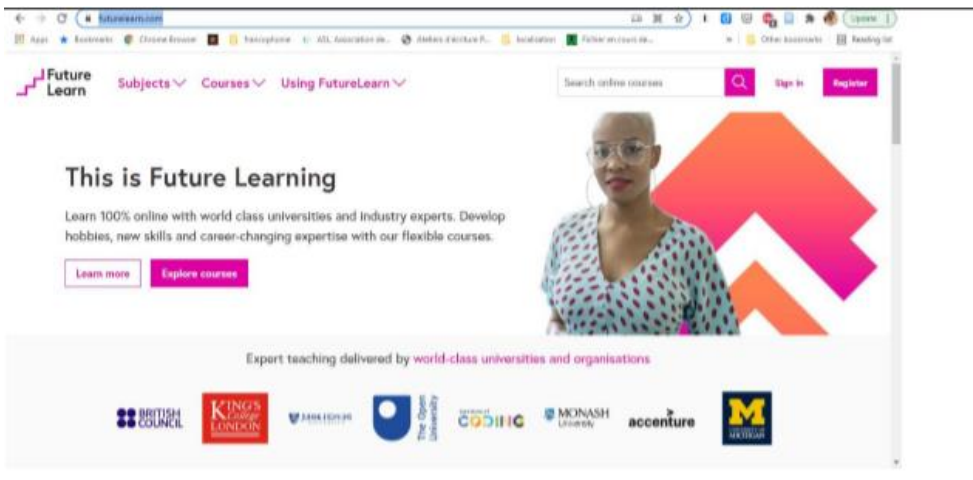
futurelearn.com

Update

Apps Bookmarks Chrome Browser francophone ASL Association de... Ateliers d'écriture P... localisation Fichier en cours de...

Other bookmarks Reading list

Future Learn

Subjects Courses Using FutureLearn

Search online courses

Sign in

Register

This is Future Learning

Learn 100% online with world class universities and industry experts. Develop hobbies, new skills and career-changing expertise with our flexible courses.

Learn more

Explore courses

Expert teaching delivered by world-class universities and organisations

BRITISH COUNCIL

KING'S College LONDON

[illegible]

The Open University

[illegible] CODING

MONASH University

accenture

M UNIVERSITY OF MICHIGAN